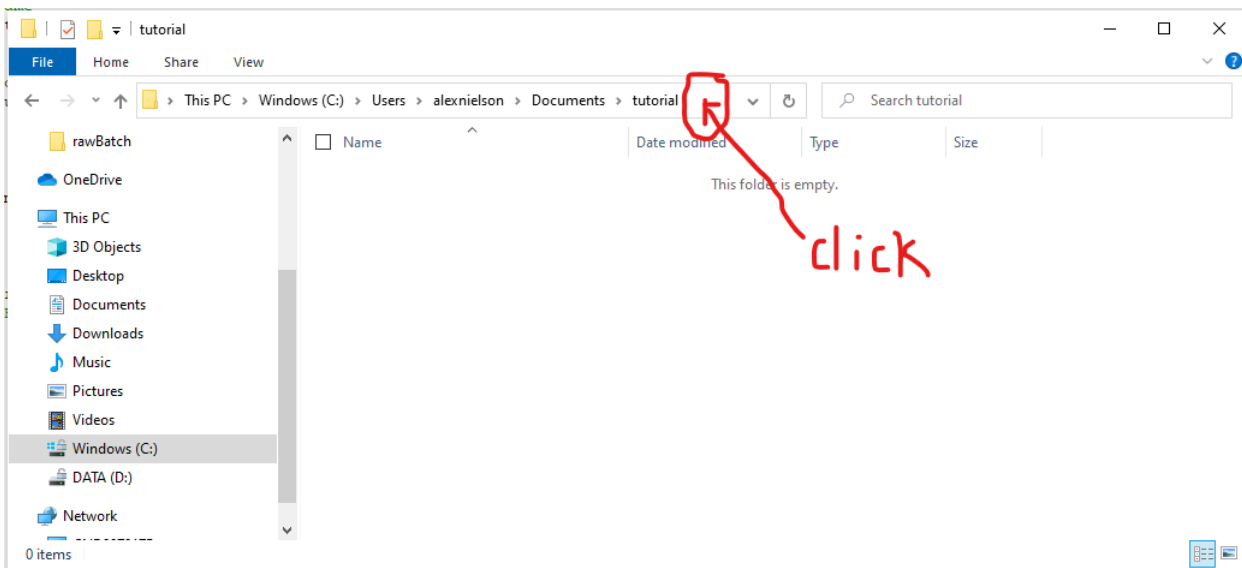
tutorial

File Home Share View

This PC > Windows (C:) > Users > alexnielson > Documents > tutorial

Search tutorial

rawBatch
OneDrive
This PC
3D Objects
Desktop
Documents
Downloads
Music
Pictures
Videos
Windows (C:)
DATA (D:)
Network

Name
Date modified
Type
Size

This folder is empty.

click

0 items